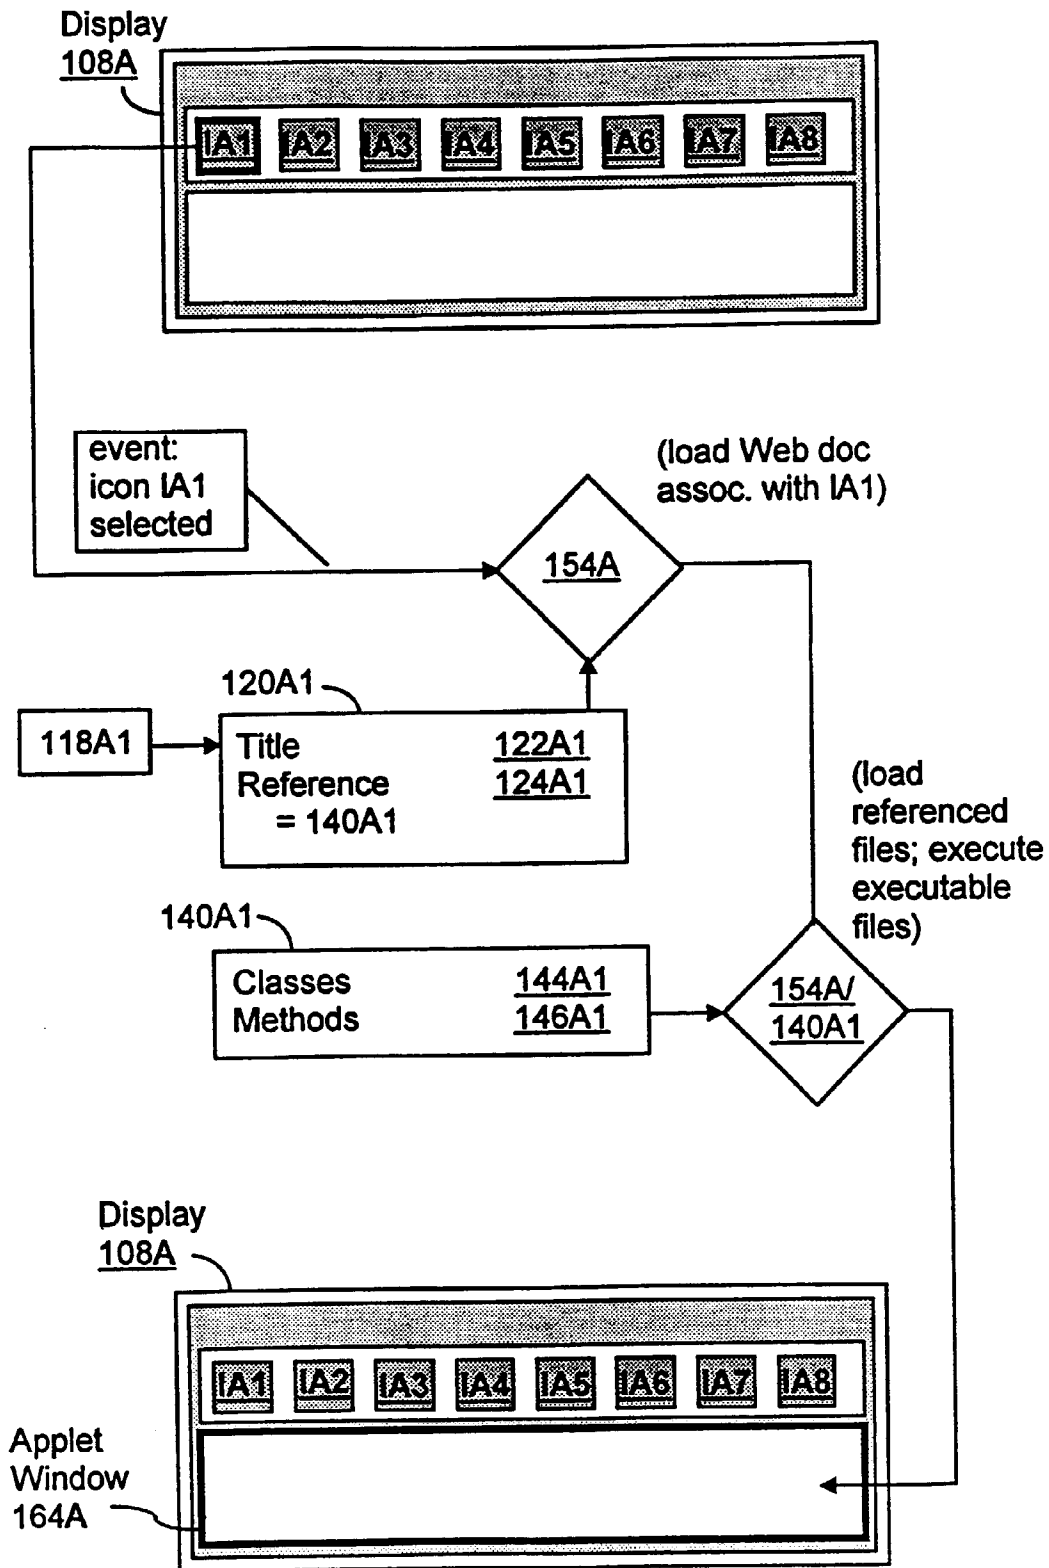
Display
108A

IA1 IA2 IA3 IA4 IA5 IA6 IA7 IA8

event:
icon IA1
selected

(load Web doc
assoc. with IA1)

154A

120A1

118A1

Title 122A1
Reference 124A1
= 140A1

(load
referenced
files; execute
executable
files)

140A1

Classes 144A1
Methods 146A1

154A/
140A1

Display
108A

IA1 IA2 IA3 IA4 IA5 IA6 IA7 IA8

Applet
Window
164A